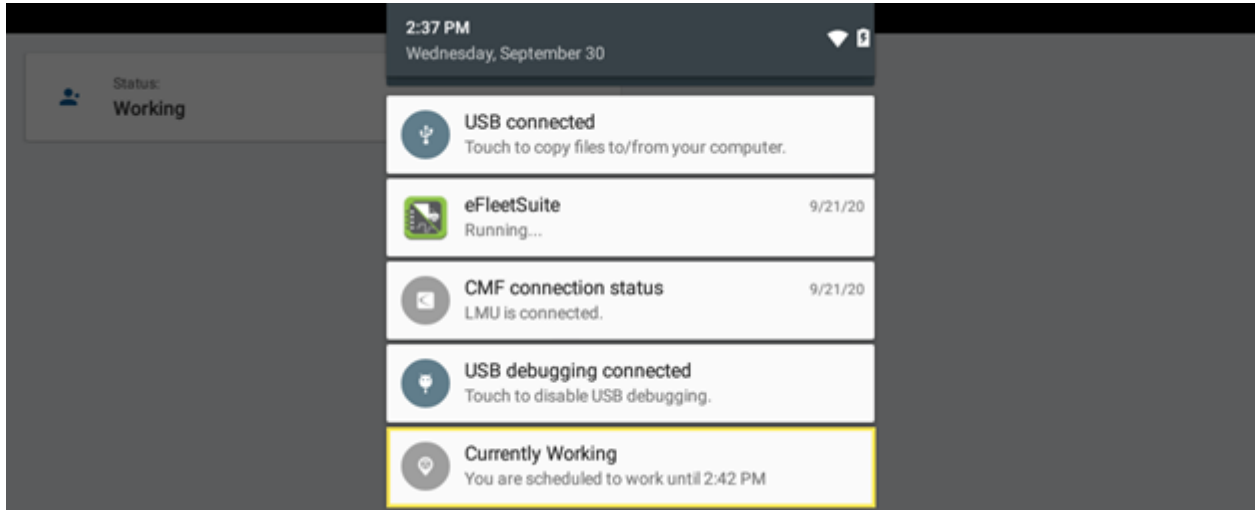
2:37 PM
Wednesday, September 30

Status:
Working

USB connected
Touch to copy files to/from your computer.

eFleetSuite
9/21/20
Running...

CMF connection status
9/21/20
LMU is connected.

USB debugging connected
Touch to disable USB debugging.

Currently Working
You are scheduled to work until 2:42 PM